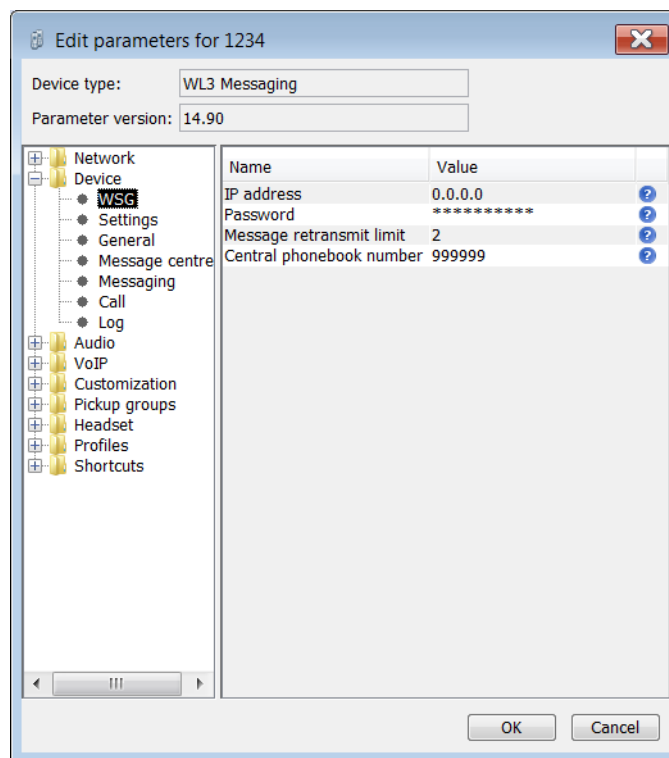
Edit parameters for 1234

Device type: WL3 Messaging

Parameter version: 14.90

Network
Device
WSG
Settings
General
Message centre
Messaging
Call
Log
Audio
VoIP
Customization
Pickup groups
Headset
Profiles
Shortcuts

| Name | Value |
|---|---|
| IP address | 0.0.0.0 |
| Password | ********** |
| Message retransmit limit | 2 |
| Central phonebook number | 999999 |

OK
Cancel